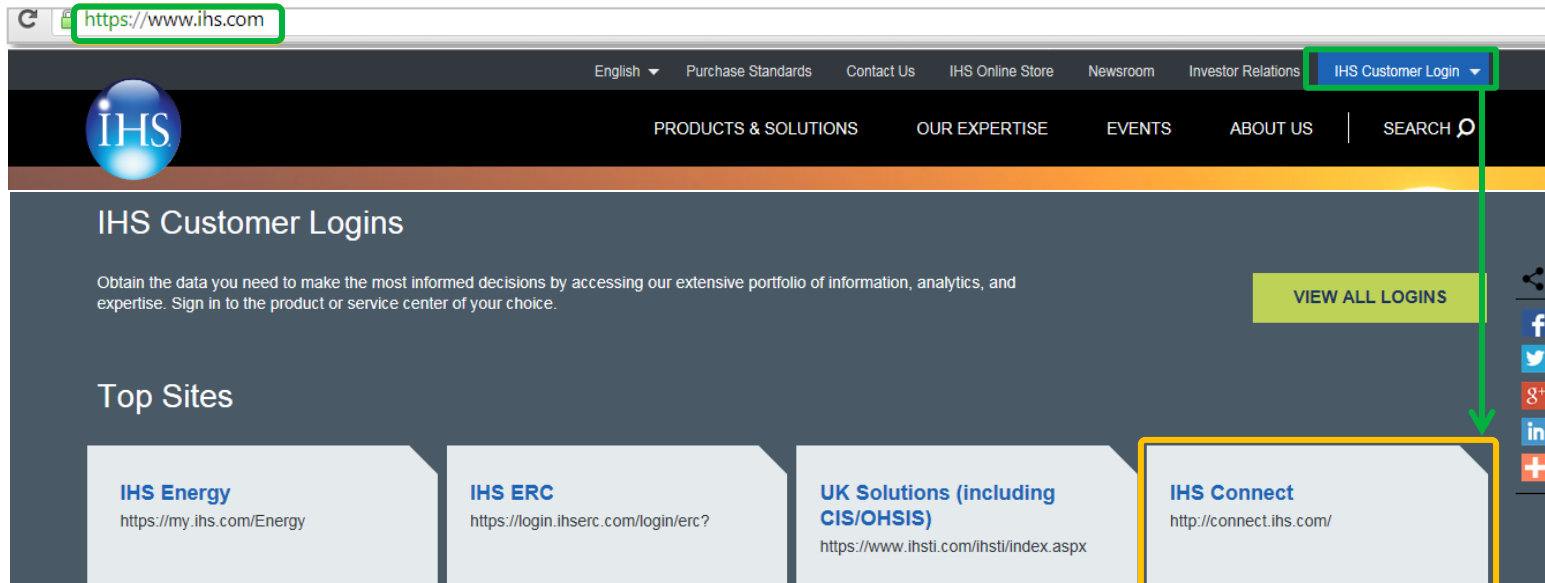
https://www.ihs.com

English Purchase Standards Contact Us IHS Online Store Newsroom Investor Relations IHS Customer Login

IHS

PRODUCTS & SOLUTIONS OUR EXPERTISE EVENTS ABOUT US SEARCH

IHS Customer Logins

Obtain the data you need to make the most informed decisions by accessing our extensive portfolio of information, analytics, and expertise. Sign in to the product or service center of your choice.

VIEW ALL LOGINS

Top Sites

IHS Energy
https://my.ihs.com/Energy

IHS ERC
https://login.ihserc.com/login/erc?

UK Solutions (including CIS/OHSIS)
https://www.ihsti.com/ihsti/index.aspx

IHS Connect
http://connect.ihs.com/